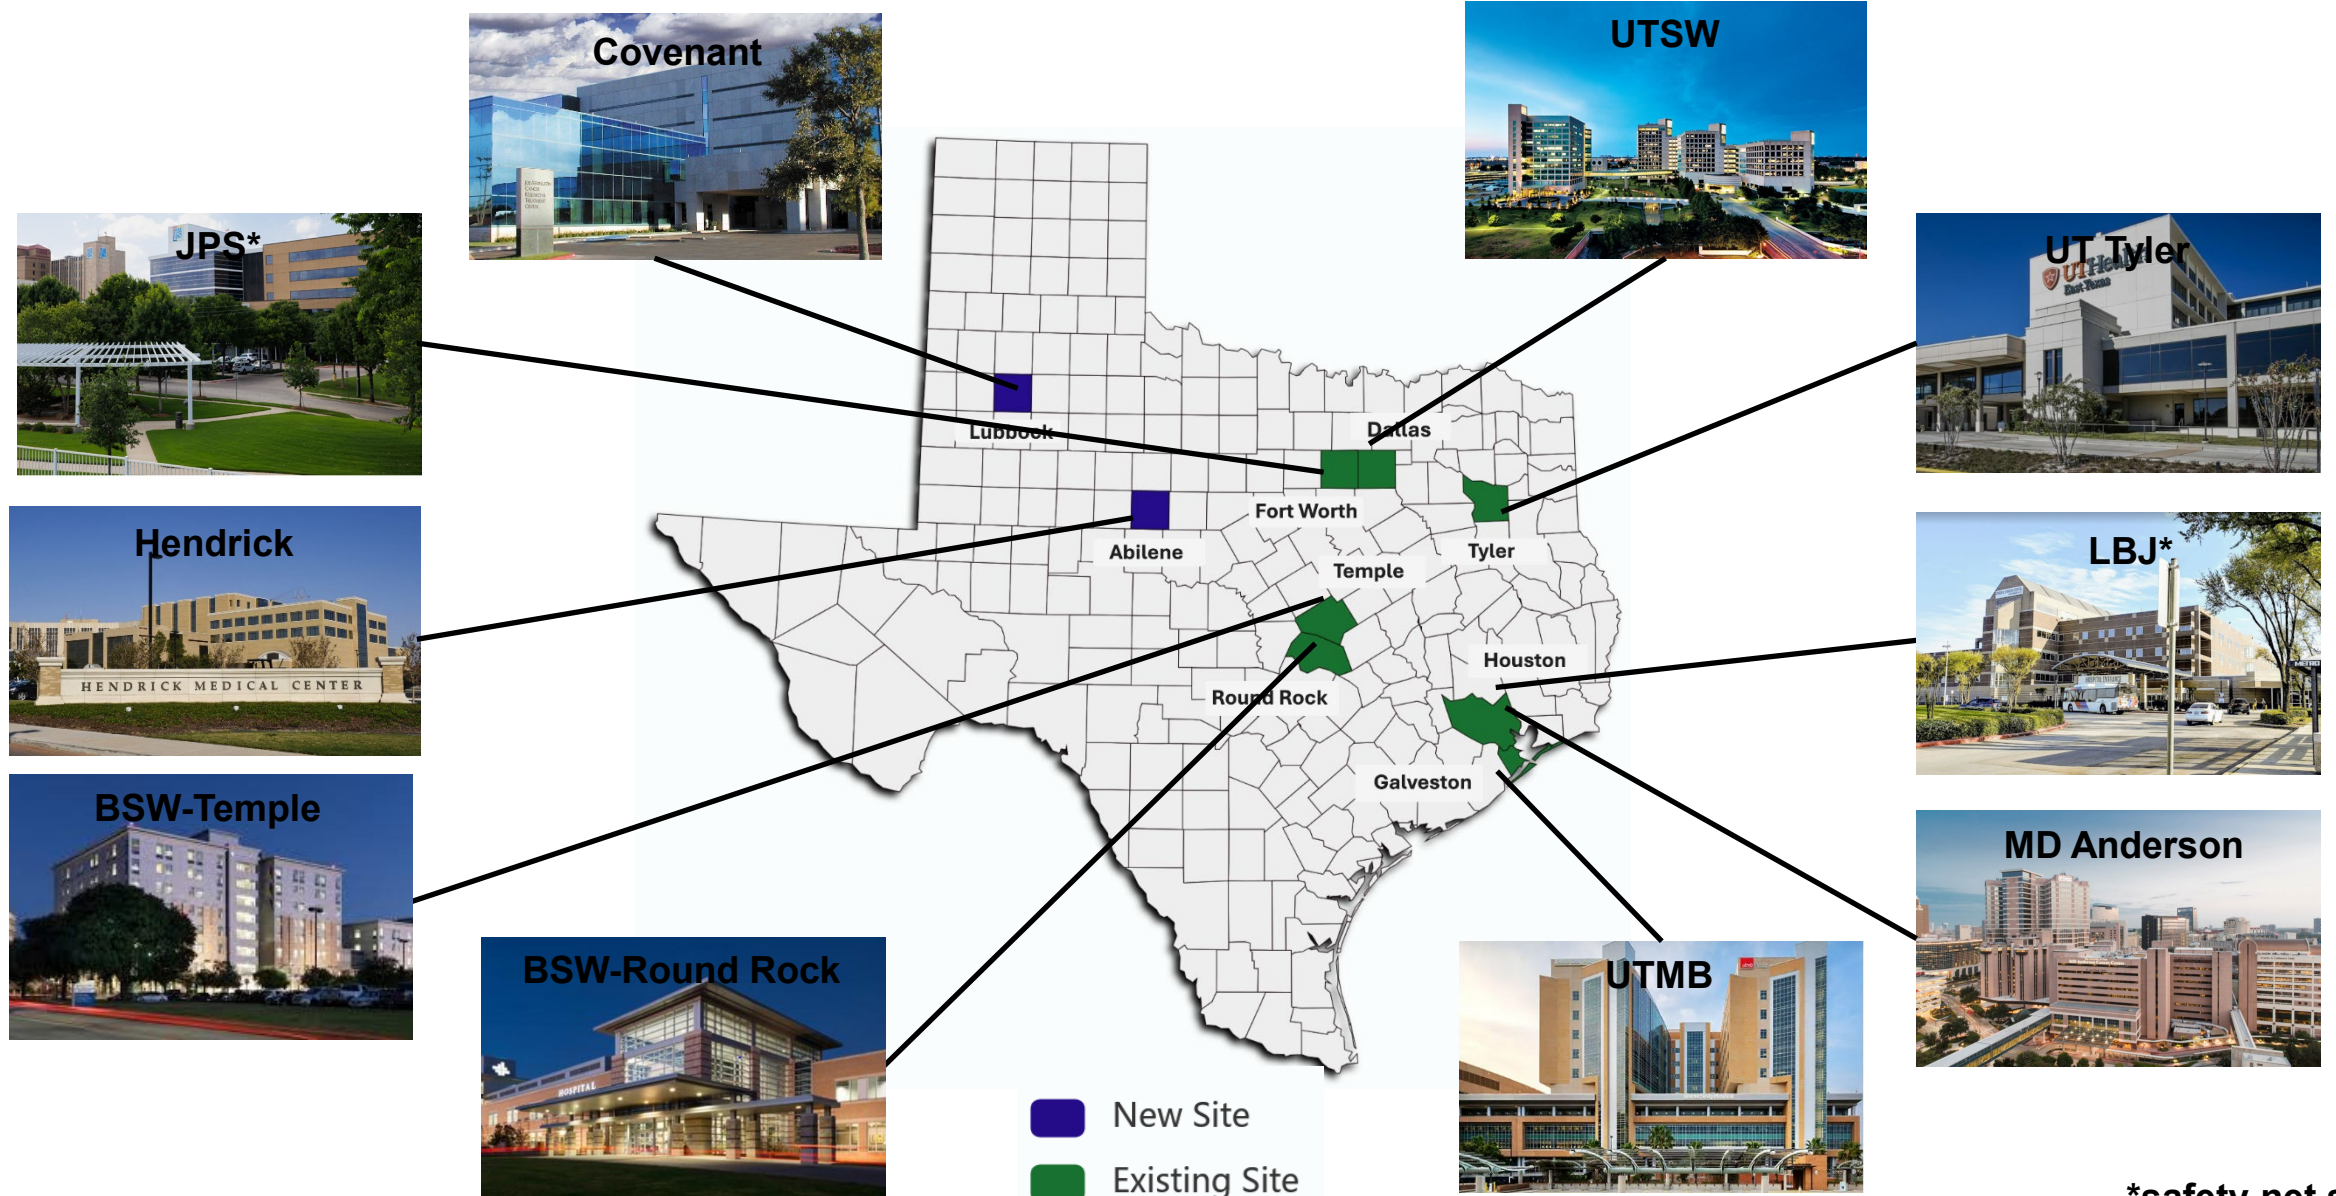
Covenant

UTSW

JPS*

UT Tyler

Hendrick

HENDRICK MEDICAL CENTER

LBJ*

BSW-Temple

MD Anderson

BSW-Round Rock

UTMB

Lubbock

Dallas

Fort Worth

Abilene

Tyler

Temple

Houston

Round Rock

Galveston

New Site

Existing Site

*safety-net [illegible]